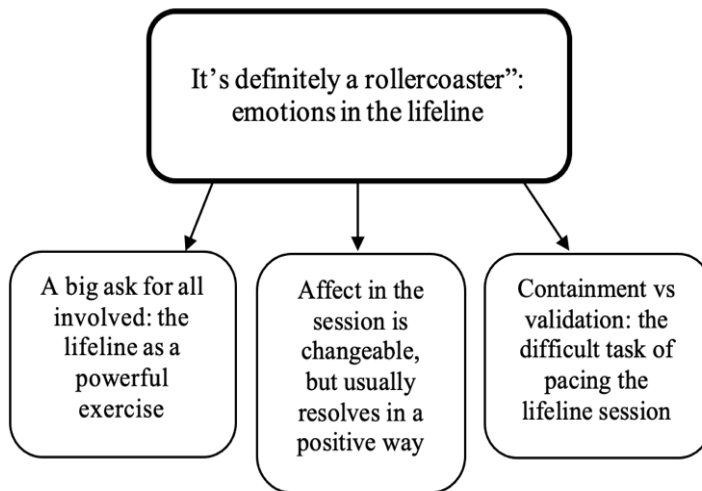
It’s definitely a rollercoaster”: emotions in the lifeline

A big ask for all involved: the lifeline as a powerful exercise

Affect in the session is changeable, but usually resolves in a positive way

Containment vs validation: the difficult task of pacing the lifeline session